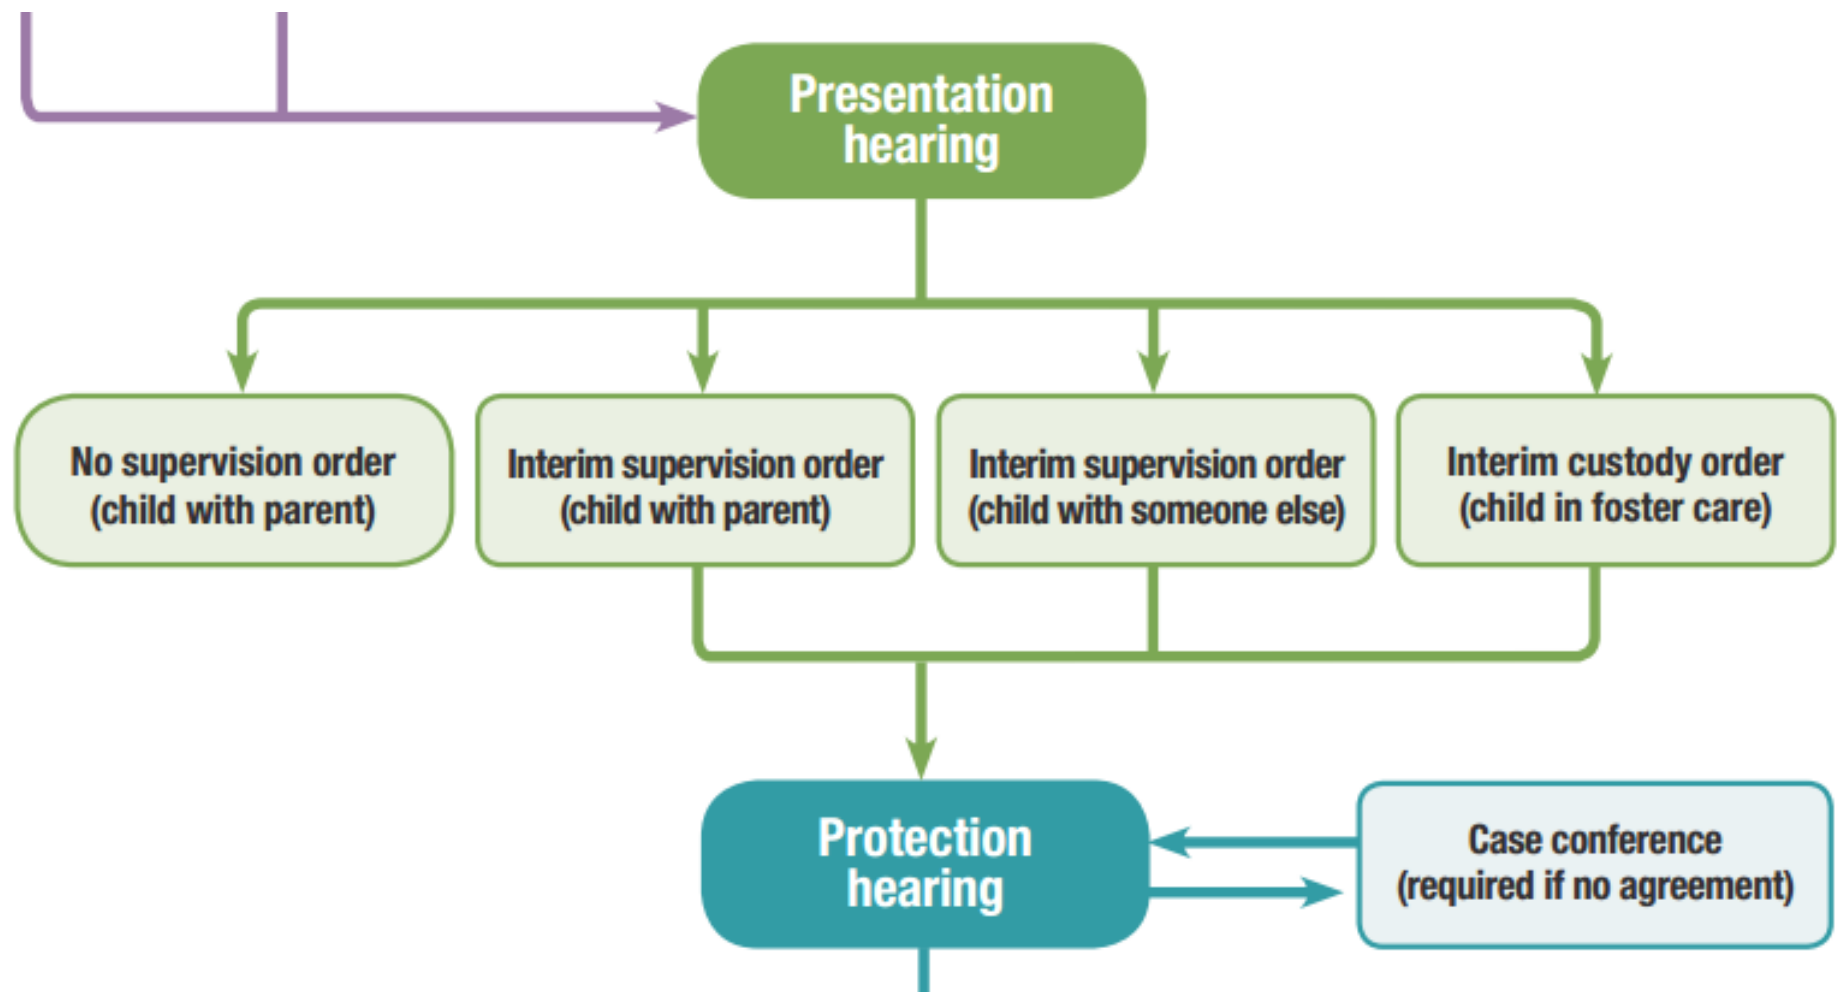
Presentation hearing

No supervision order (child with parent)

Interim supervision order (child with parent)

Interim supervision order (child with someone else)

Interim custody order (child in foster care)

Protection hearing

Case conference (required if no agreement)